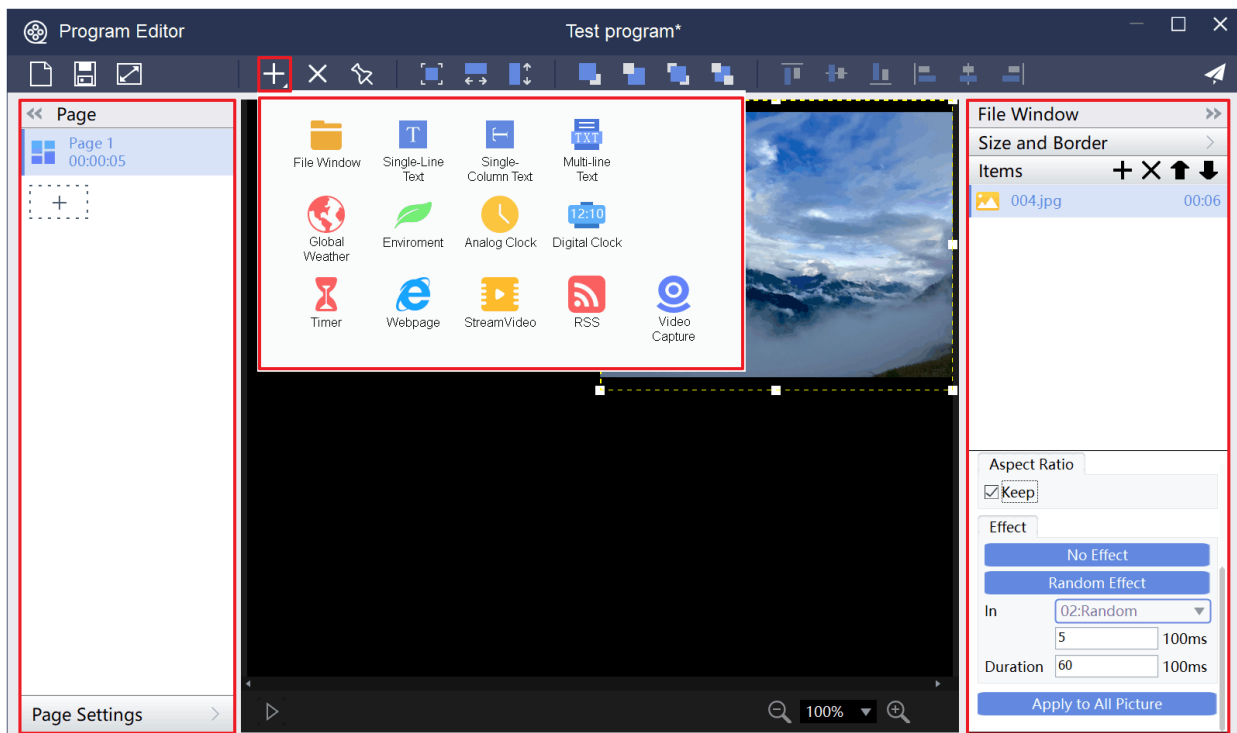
Program Editor

Test program*

Page

Page 1
00:00:05

File Window

Single-Line Text

Single-Column Text

Multi-line Text

TXT

Global Weather

Enviroment

Analog Clock

Digital Clock

12:10

Timer

Webpage

StreamVideo

RSS

Video Capture

File Window

Size and Border

Items

004.jpg 00:06

Aspect Ratio

Keep

Effect

No Effect

Random Effect

In 02:Random

5 100ms

Duration 60 100ms

Apply to All Picture

Page Settings

100%